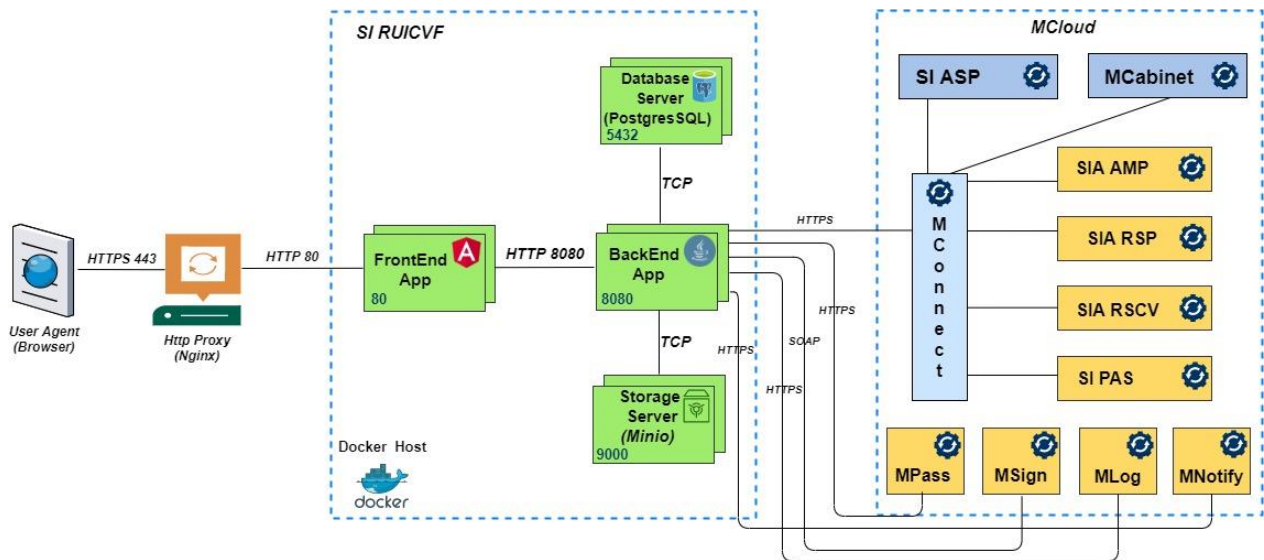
SI RUICVF

MCloud

User Agent (Browser)

HTTPS 443

Http Proxy (Nginx)

HTTP 80

FrontEnd App
80

HTTP 8080

BackEnd App
8080

Database Server (PostgresSQL)
5432

TCP

TCP

Storage Server (Minio)
9000

Docker Host

docker

HTTPS

HTTPS

SOAP

HTTPS

HTTPS

SI ASP

MCabinet

MConnect

SIA AMP

SIA RSP

SIA RSCV

SI PAS

MPass

MSign

MLog

MNotify